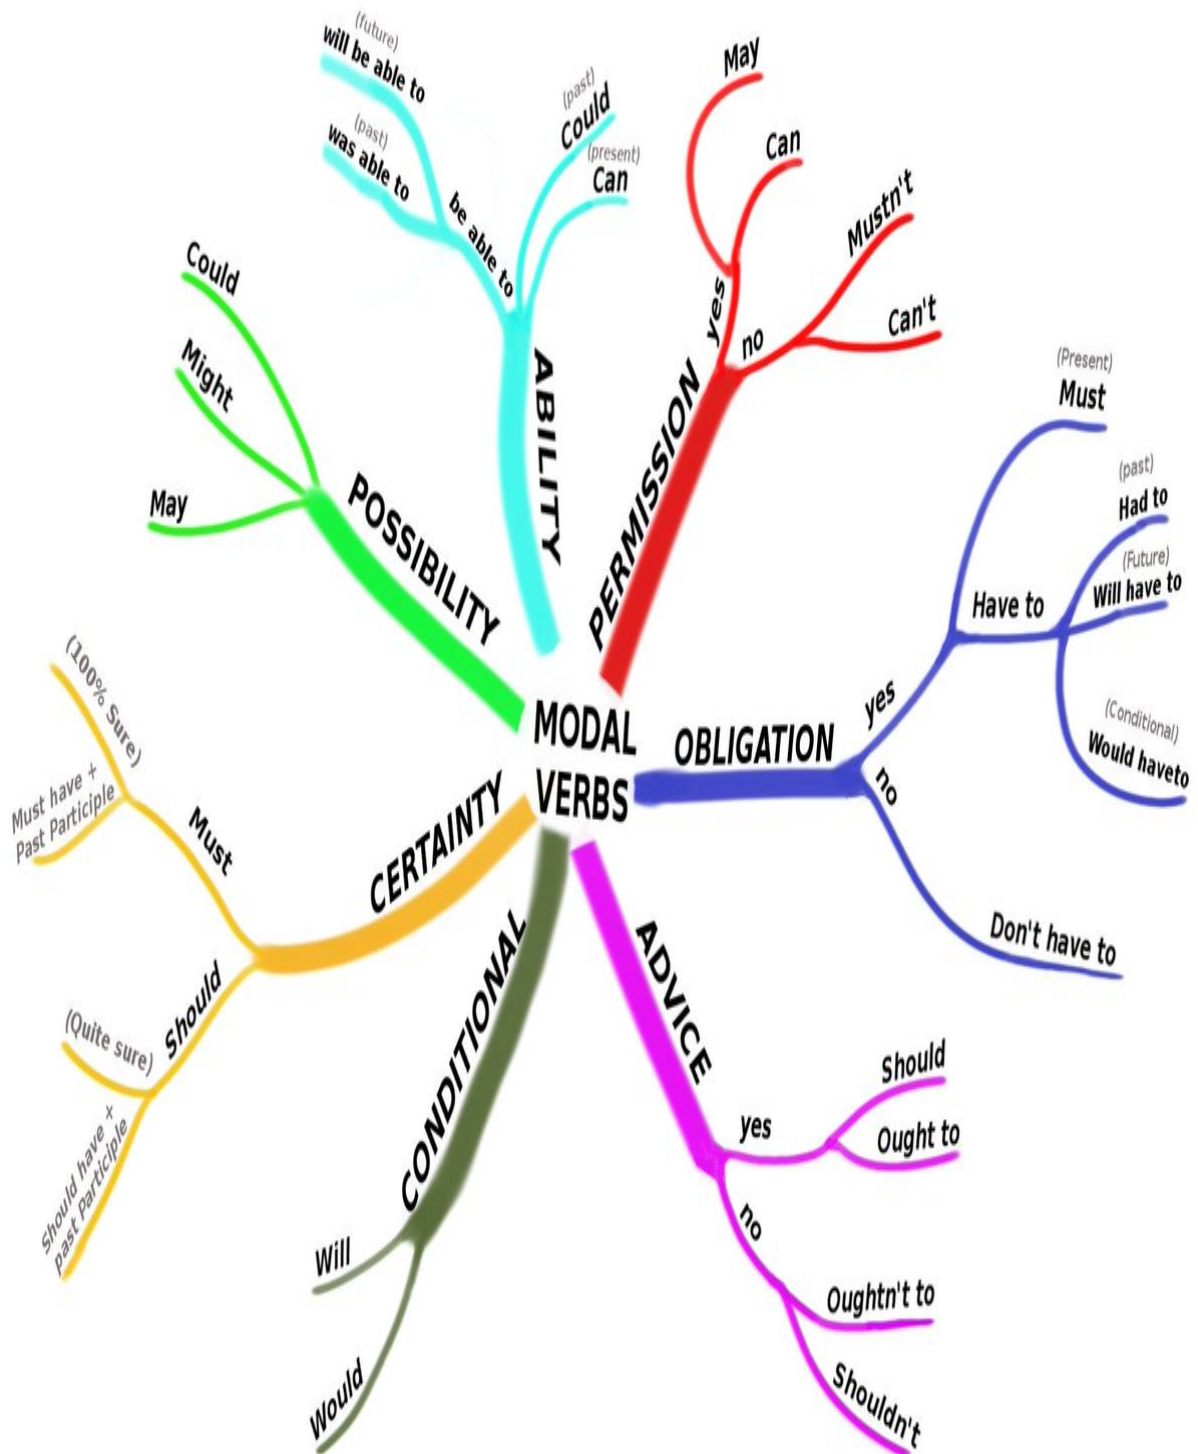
MODAL VERBS

ABILITY
be able to
(future) will be able to
(past) was able to
(past) Could
(present) Can

PERMISSION
yes
May
Can
no
Mustn't
Can't

OBLIGATION
yes
Have to
(Present) Must
(past) Had to
(Future) Will have to
(Conditional) Would haveto
no
Don't have to

ADVICE
yes
Should
Ought to
no
Oughtn't to
Shouldn't

CONDITIONAL
Will
Would

CERTAINTY
Must
(100% Sure)
Must have + Past Participle
Should
(Quite sure)
Should have + past Participle

POSSIBILITY
Could
Might
May